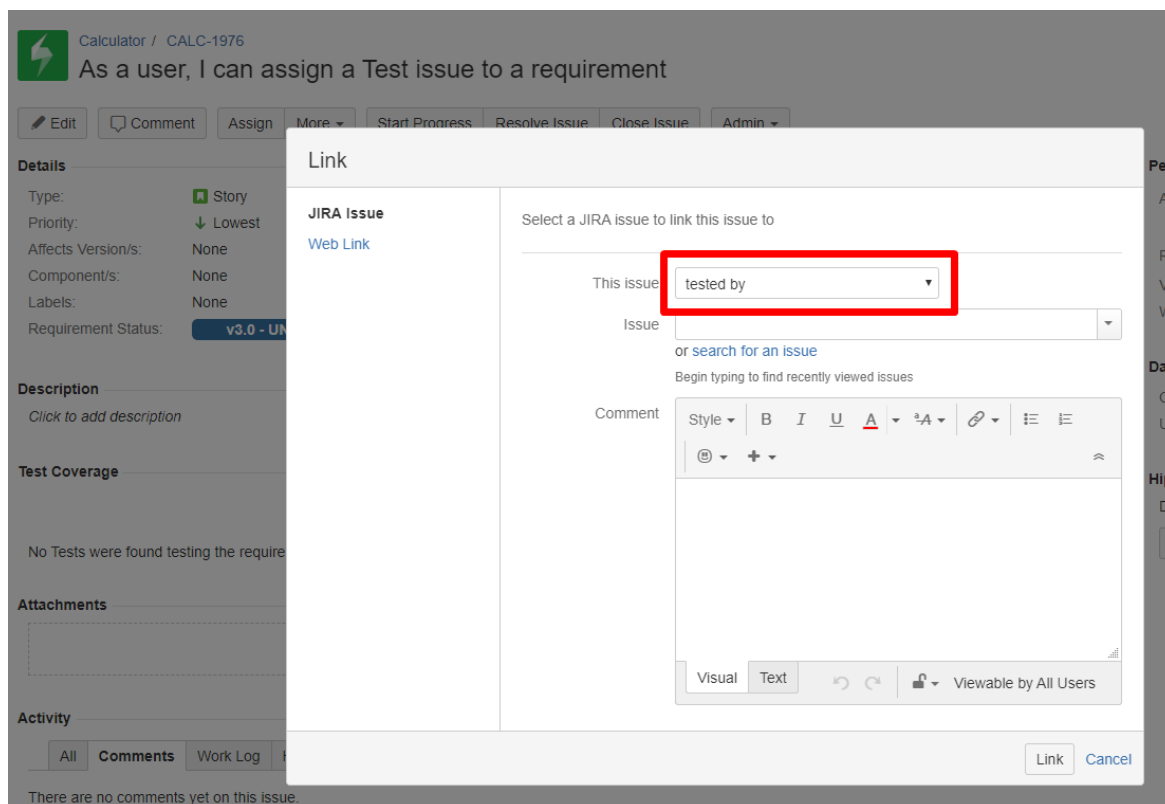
Calculator / CALC-1976
As a user, I can assign a Test issue to a requirement

Edit | Comment | Assign | More | Start Progress | Resolve Issue | Close Issue | Admin

Details
Type: Story
Priority: Lowest
Affects Version/s: None
Component/s: None
Labels: None
Requirement Status: v3.0 - UN

Description
Click to add description

Test Coverage

No Tests were found testing the require

Attachments

Activity
All | Comments | Work Log | H

There are no comments yet on this issue.

Pe
Da
Hi

Link

JIRA Issue
Web Link

Select a JIRA issue to link this issue to

This issue: tested by
Issue:
or search for an issue
Begin typing to find recently viewed issues
Comment
Style B I U A

Visual | Text
Viewable by All Users

Link | Cancel